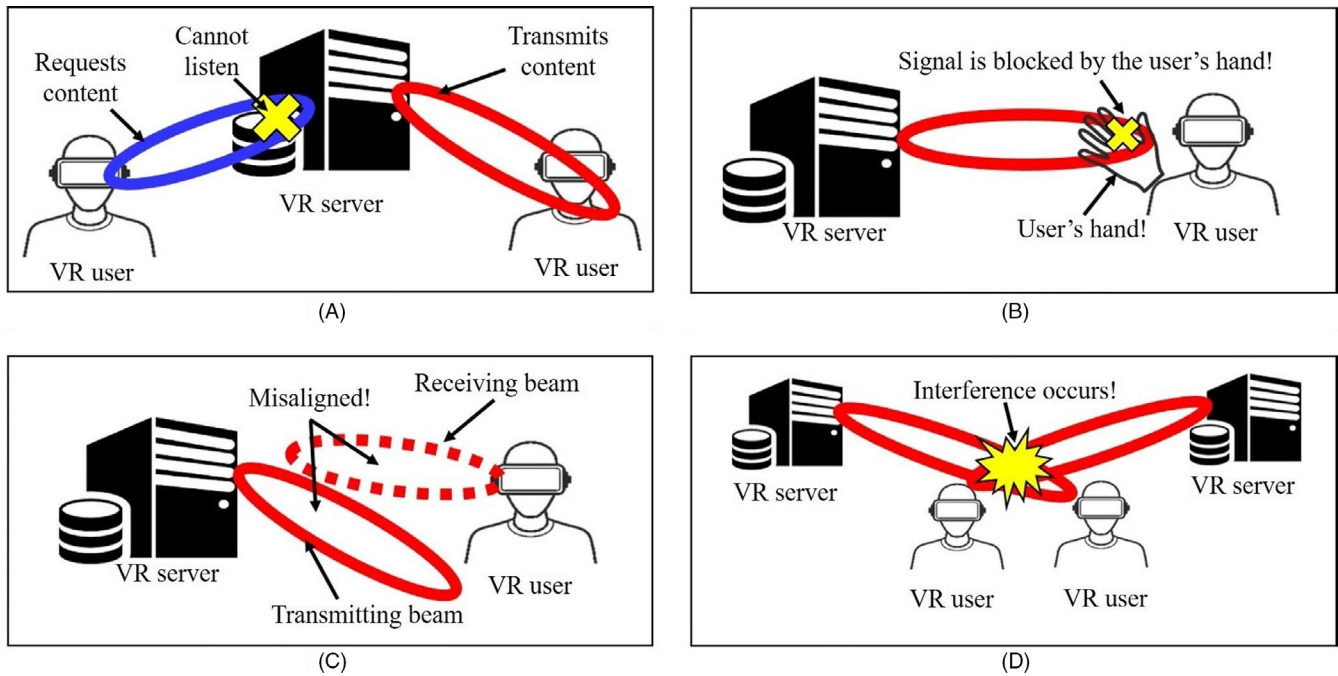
Requests content

Cannot listen

Transmits content

VR server

VR user

VR user

(A)

Signal is blocked by the user's hand!

VR server

User's hand!

VR user

(B)

Misaligned!

Receiving beam

VR server

Transmitting beam

VR user

(C)

Interference occurs!

VR server

VR server

VR user

VR user

(D)